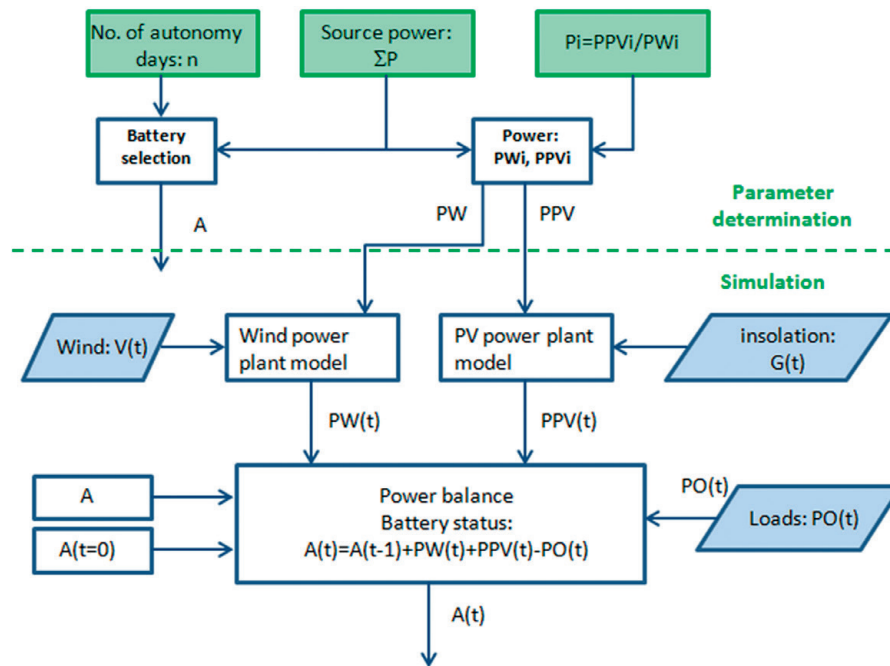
No. of autonomy days: n

Source power: ΣP

Pi=PPVi/PWi

Battery selection

Power: PWi, PPVi

A

PW

PPV

Parameter determination

Simulation

Wind: V(t)

Wind power plant model

PV power plant model

insolation: G(t)

PW(t)

PPV(t)

A

A(t=0)

Power balance
Battery status:
A(t)=A(t-1)+PW(t)+PPV(t)-PO(t)

PO(t)

Loads: PO(t)

A(t)